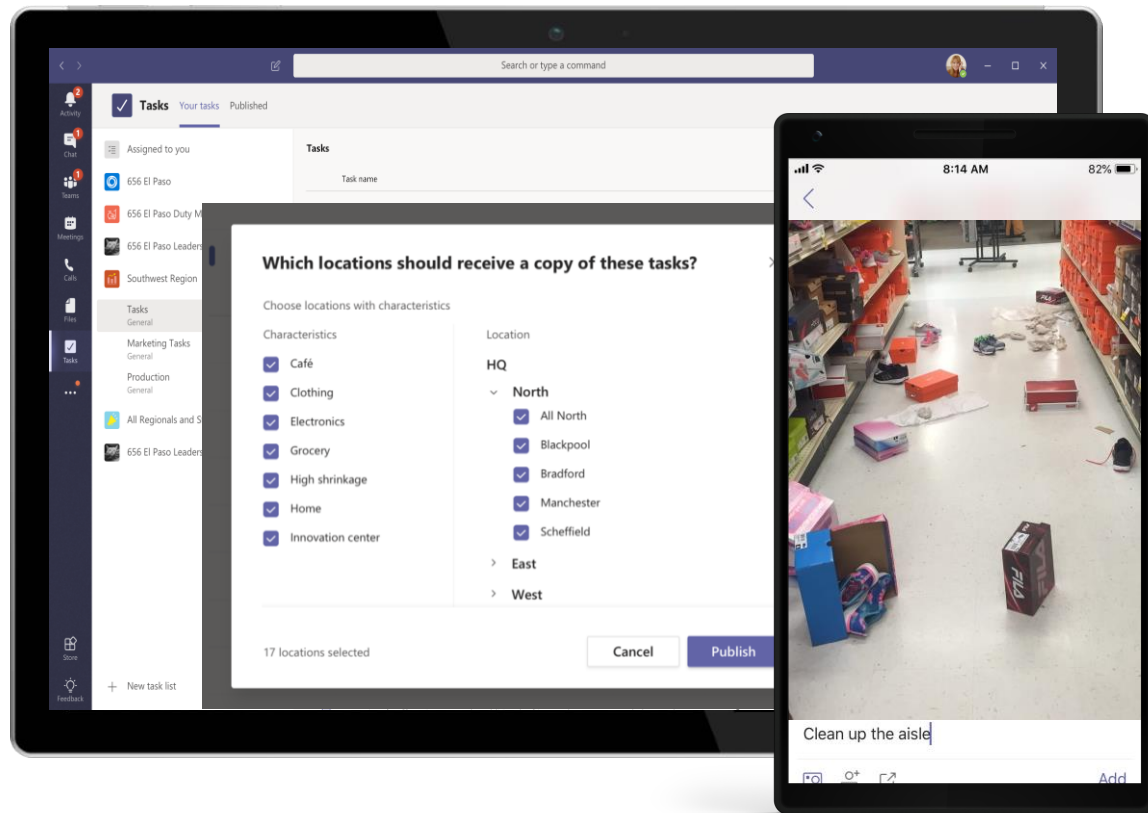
Search or type a command

2
Activity
1
Chat
1
Teams
Meetings
Calls
Files
Tasks
...
Store
Feedback

Tasks Your tasks Published

Assigned to you
656 El Paso
656 El Paso Duty M
656 El Paso Leader
Southwest Region
Tasks
General
Marketing Tasks
General
Production
General
All Regionals and S
656 El Paso Leader

New task list

Tasks
Task name

Which locations should receive a copy of these tasks?

Choose locations with characteristics

Characteristics
Café
Clothing
Electronics
Grocery
High shrinkage
Home
Innovation center

Location
HQ
North
All North
Blackpool
Bradford
Manchester
Scheffield
East
West

17 locations selected

Cancel
Publish

8:14 AM
82%

FILA

Clean up the aisle

Add